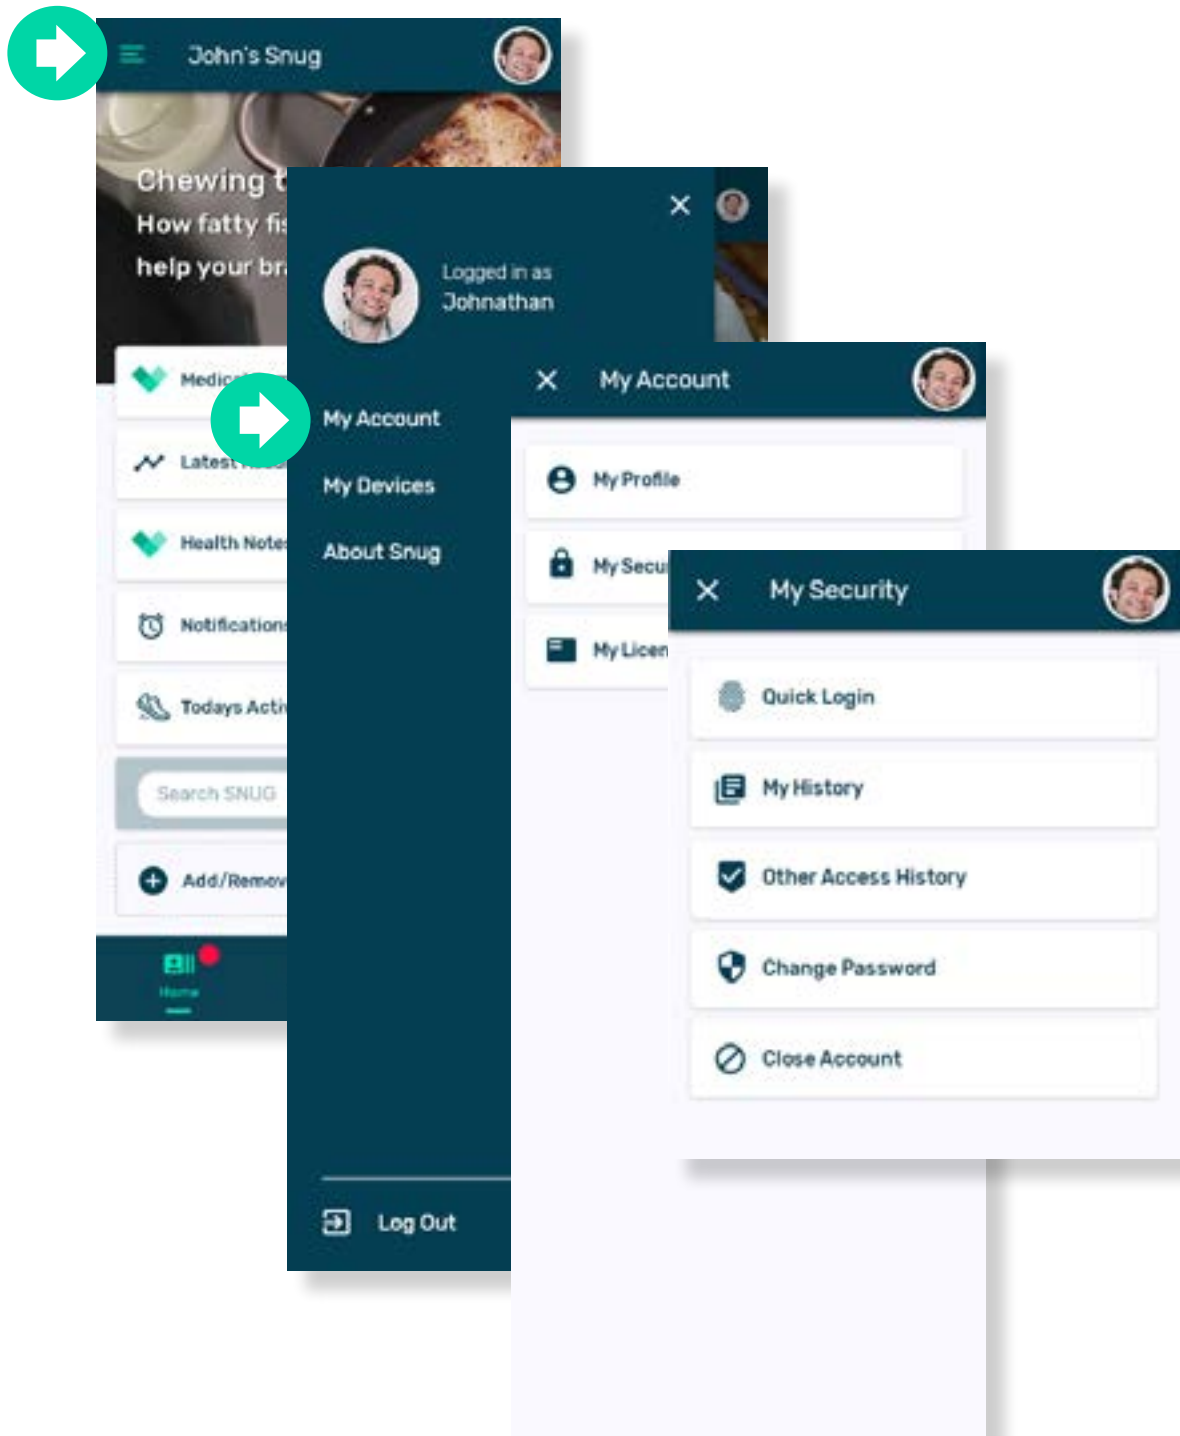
John's Snug

Chewing t
How fatty fis
help your br

Medic
Latest
Health Note
Notification
Todays Acti
Search SNUG
Add/Remov

Home

Logged in as
Johnathan

My Account
My Devices
About Snug

Log Out

My Account

My Profile
My Secu
My Licen

My Security

Quick Login
My History
Other Access History
Change Password
Close Account